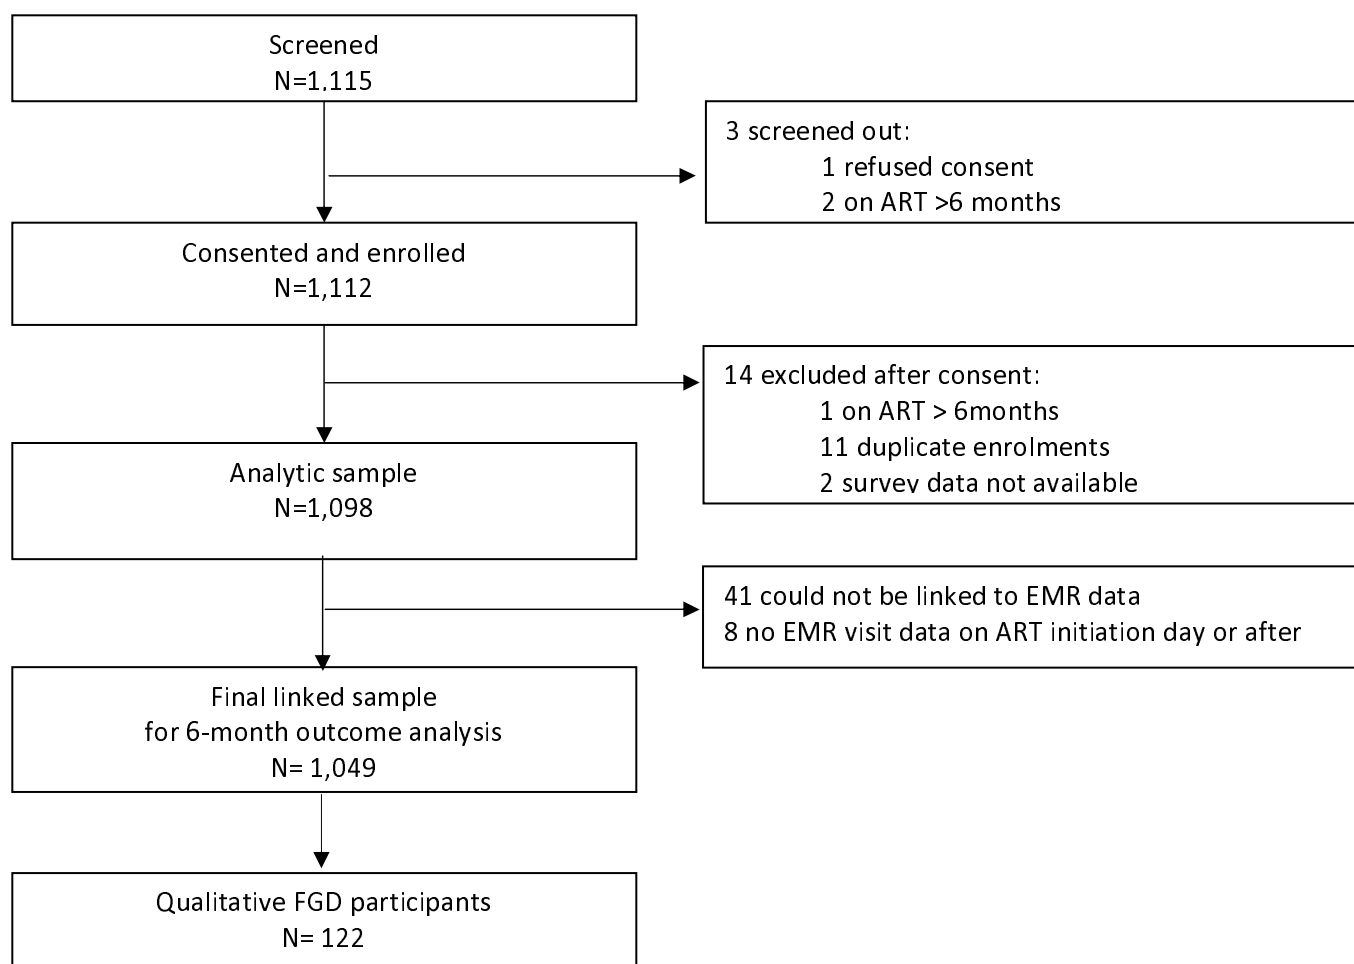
Screened
N=1,115

3 screened out:
1 refused consent
2 on ART >6 months

Consented and enrolled
N=1,112

14 excluded after consent:
1 on ART > 6months
11 duplicate enrolments
2 survey data not available

Analytic sample
N=1,098

41 could not be linked to EMR data
8 no EMR visit data on ART initiation day or after

Final linked sample
for 6-month outcome analysis
N= 1,049

Qualitative FGD participants
N= 122